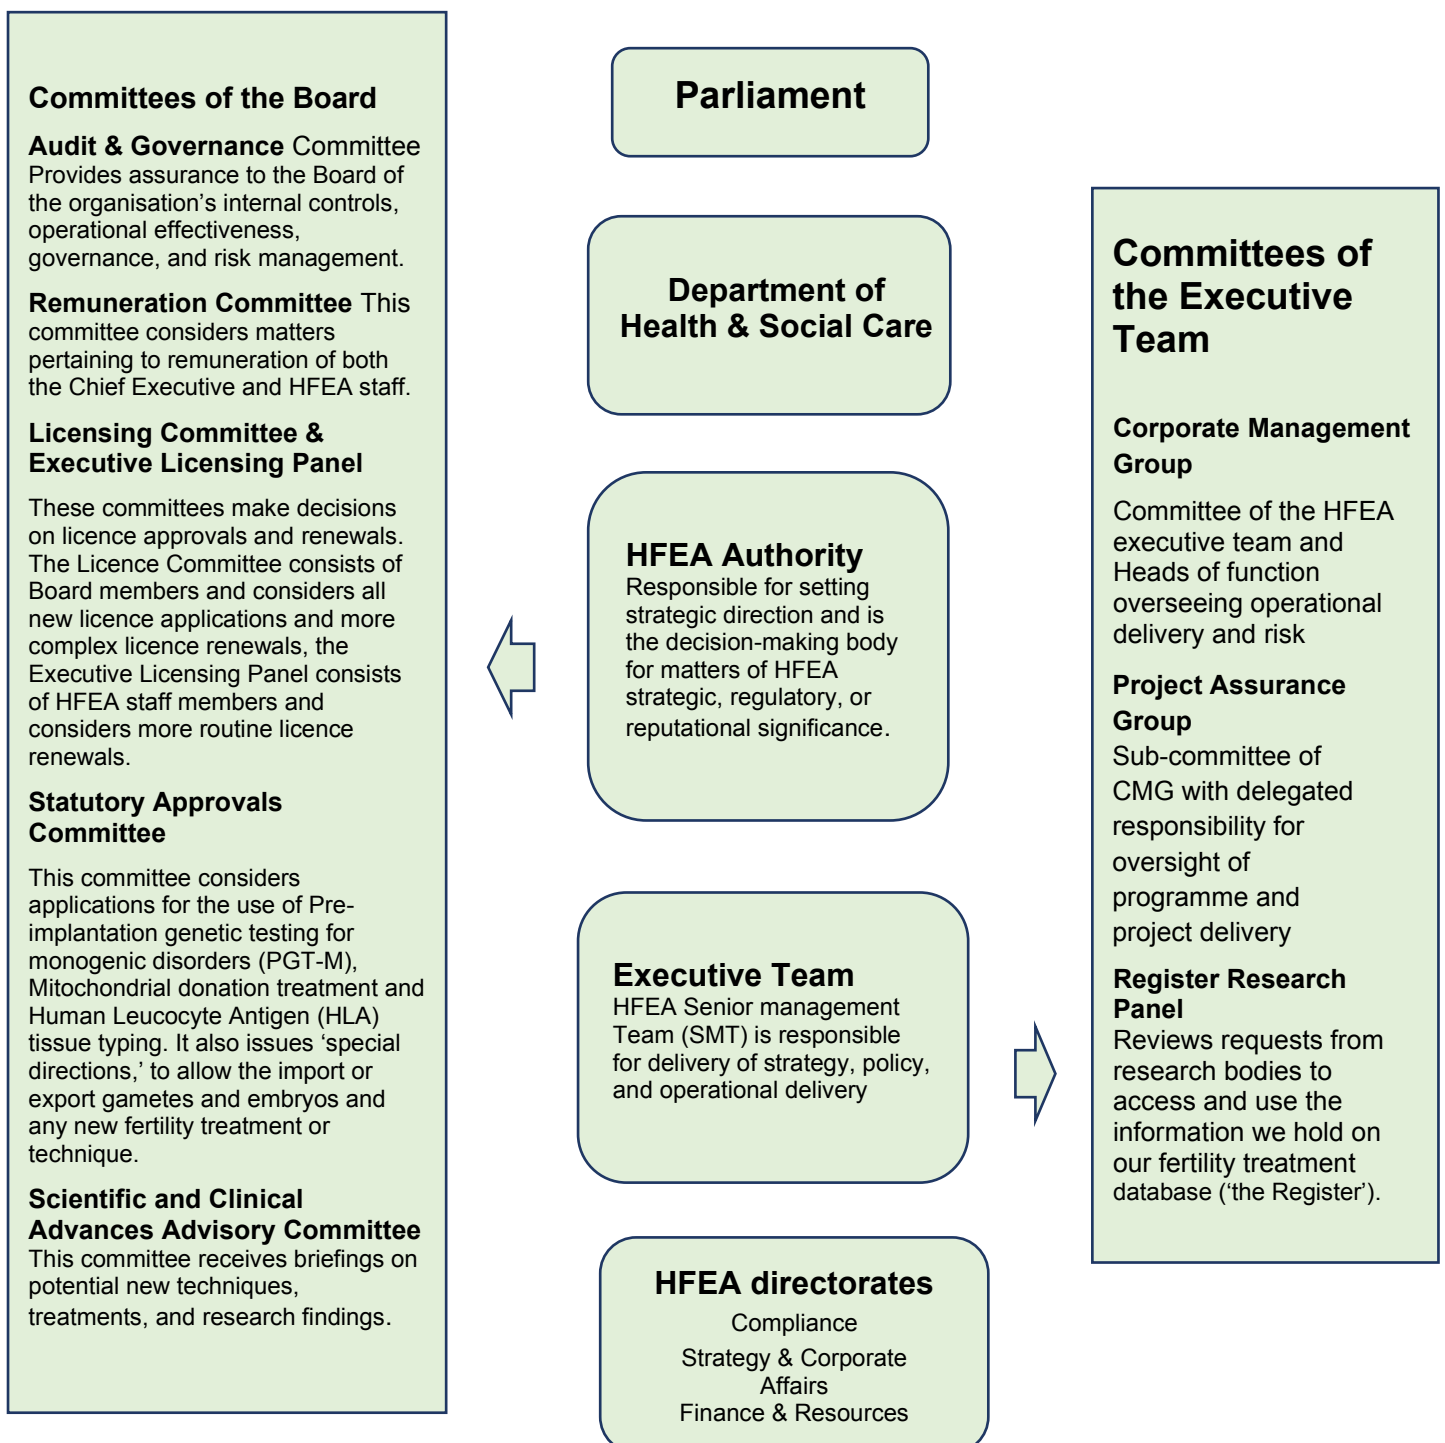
Committees of the Board

Audit & Governance Committee Provides assurance to the Board of the organisation's internal controls, operational effectiveness, governance, and risk management.

Remuneration Committee This committee considers matters pertaining to remuneration of both the Chief Executive and HFEA staff.

Licensing Committee & Executive Licensing Panel

These committees make decisions on licence approvals and renewals. The Licence Committee consists of Board members and considers all new licence applications and more complex licence renewals, the Executive Licensing Panel consists of HFEA staff members and considers more routine licence renewals.

Statutory Approvals Committee

This committee considers applications for the use of Pre-implantation genetic testing for monogenic disorders (PGT-M), Mitochondrial donation treatment and Human Leucocyte Antigen (HLA) tissue typing. It also issues 'special directions,' to allow the import or export gametes and embryos and any new fertility treatment or technique.

Scientific and Clinical Advances Advisory Committee
This committee receives briefings on potential new techniques, treatments, and research findings.

Parliament

Department of Health & Social Care

HFEA Authority
Responsible for setting strategic direction and is the decision-making body for matters of HFEA strategic, regulatory, or reputational significance.

Executive Team
HFEA Senior management Team (SMT) is responsible for delivery of strategy, policy, and operational delivery

HFEA directorates
Compliance
Strategy & Corporate Affairs
Finance & Resources

Committees of the Executive Team

Corporate Management Group

Committee of the HFEA executive team and Heads of function overseeing operational delivery and risk

Project Assurance Group
Sub-committee of CMG with delegated responsibility for oversight of programme and project delivery

Register Research Panel
Reviews requests from research bodies to access and use the information we hold on our fertility treatment database ('the Register').